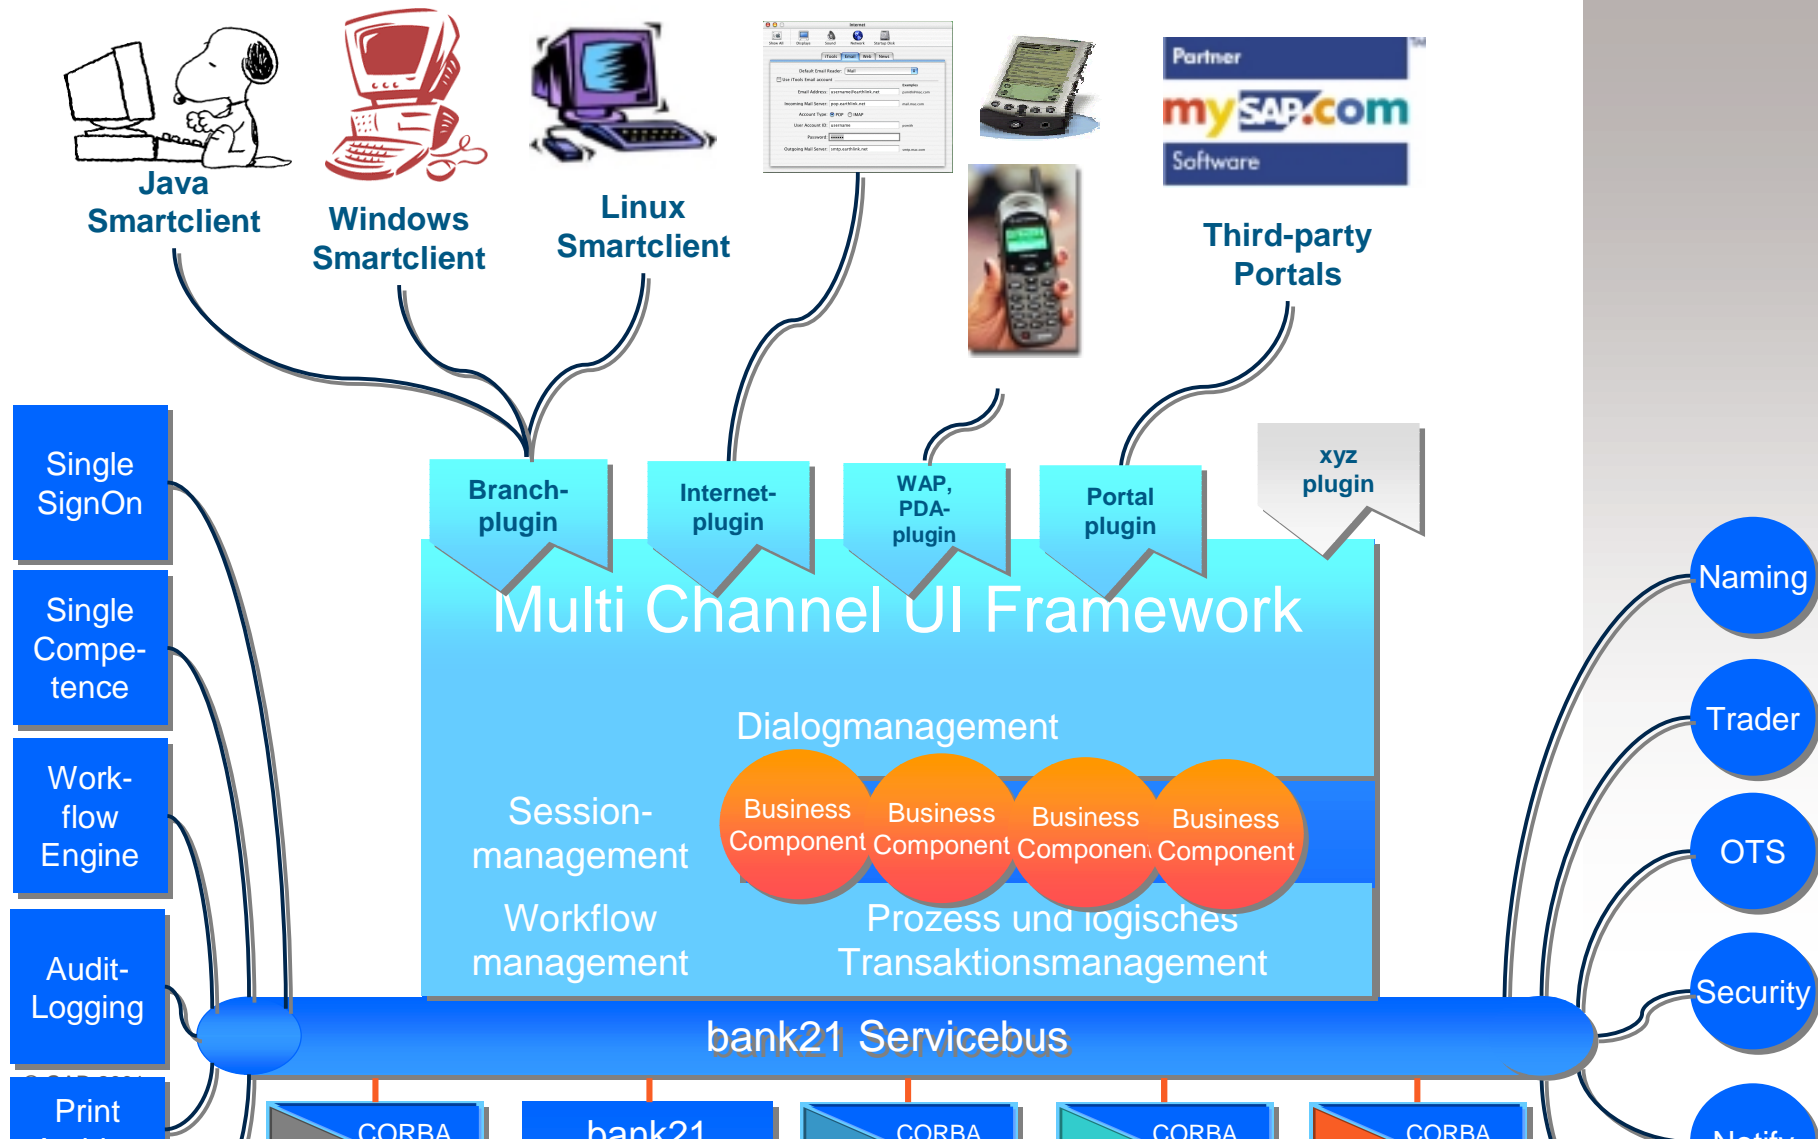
Java Smartclient

Windows Smartclient

Linux Smartclient

Partner
mySAP.com
Software

Third-party Portals

Single SignOn

Single Compe-tence

Work-flow Engine

Audit-Logging

Print

Branch-plugin

Internet-plugin

WAP, PDA-plugin

Portal plugin

xyz plugin

Multi Channel UI Framework

Dialogmanagement

Session-management

Business Component

Business Component

Business Componen

Business Component

Workflow management

Prozess und logisches Transaktionsmanagement

bank21 Servicebus

Naming

Trader

OTS

Security

Notify

CORBA

bank21

CORBA

CORBA

CORBA